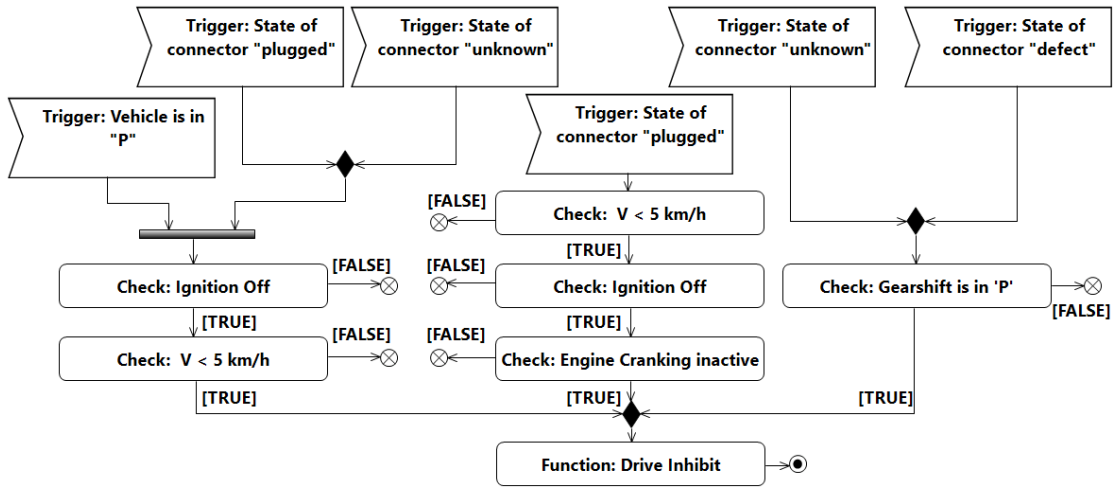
Trigger: State of connector "plugged"

Trigger: State of connector "unknown"

Trigger: State of connector "unknown"

Trigger: State of connector "defect"

Trigger: Vehicle is in "P"

Trigger: State of connector "plugged"

[FALSE]

Check: V < 5 km/h

[TRUE]

Check: Ignition Off

[FALSE]

[FALSE]

Check: Ignition Off

Check: Gearshift is in 'P'

[FALSE]

[TRUE]

[FALSE]

[TRUE]

[FALSE]

Check: V < 5 km/h

[FALSE]

Check: Engine Cranking inactive

[TRUE]

[TRUE]

[TRUE]

Function: Drive Inhibit